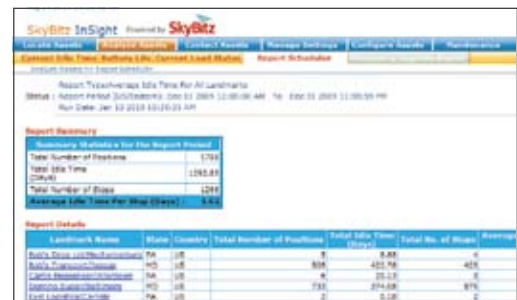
SkyBitz InSight Powered by SkyBitz

Locate Assets | Analyze Assets | Contact Assets | Manage Settings | Configure Assets | Maintenance

Current Idle Time | Reefer Info | Current Load Status | Report Scheduler

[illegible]

Report Type: Average Idle Time For All Landmarks
Status : Report Period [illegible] Dec 01 2009 12:00:00 AM To Dec 31 2009 11:59:59 PM
Run Date: Jan 12 2010 10:20:21 AM

Report Summary

| Summary Statistics for the Report Period | |
|---|---|
| Total Number of Positions | 1794 |
| Total Idle Time (Days) | 1595.85 |
| Total Number of Stops | 1289 |
| Average Idle Time Per Stop (Days) | 1.51 |

Report Details

| Landmark Name | State | Country | Total Number of Positions | Total Idle Time (Days) | Total No. of Stops | Average |
|---|---|---|---|---|---|---|
| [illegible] | PA | US | 8 | 8.88 | 4 | |
| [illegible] | MD | US | 804 | 433.78 | 425 | |
| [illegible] | PA | US | 4 | 20.13 | 3 | |
| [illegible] | MD | US | 733 | 374.08 | 875 | |
| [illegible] | PA | US | 2 | 0.18 | 2 | |